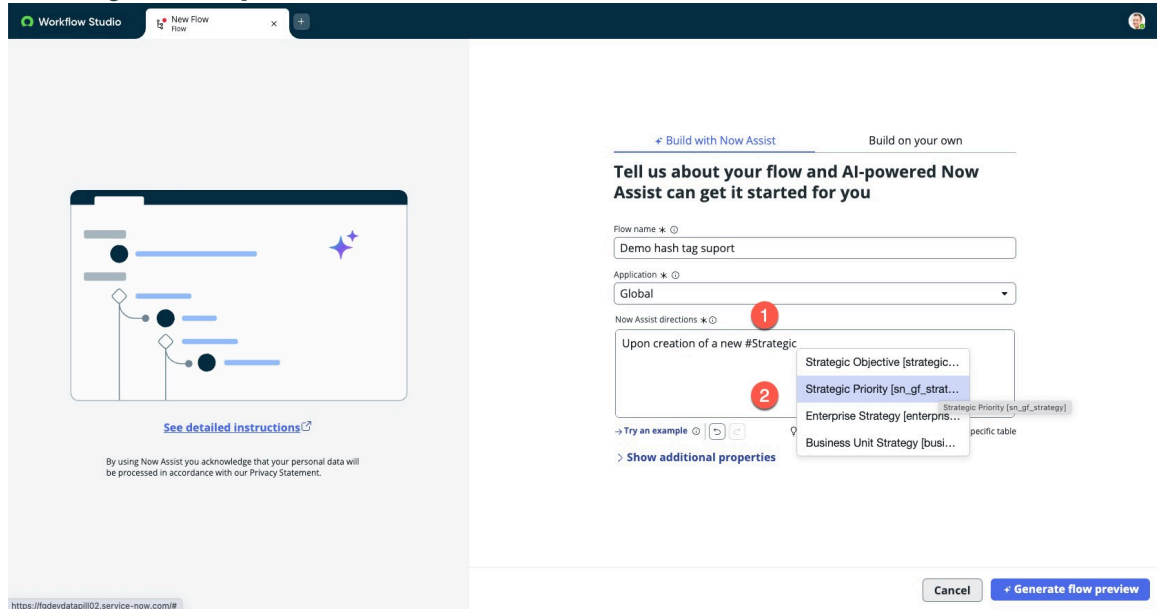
Workflow Studio

New Flow
Flow

See detailed instructions

By using Now Assist you acknowledge that your personal data will be processed in accordance with our Privacy Statement.

Build with Now Assist

Build on your own

Tell us about your flow and AI-powered Now Assist can get it started for you

Flow name * ⓘ
Demo hash tag suport

Application * ⓘ
Global

Now Assist directions * ⓘ

1

Upon creation of a new #Strategic

Strategic Objective [strategic...
Strategic Priority [sn_gf_strat...
Strategic Priority [sn_gf_strategy]
Enterprise Strategy [enterpris...
Business Unit Strategy [busi...

2

→ Try an example ⓘ

pecific table

> Show additional properties

https://fqdevdatapill02.service-now.com/#

Cancel

Generate flow preview